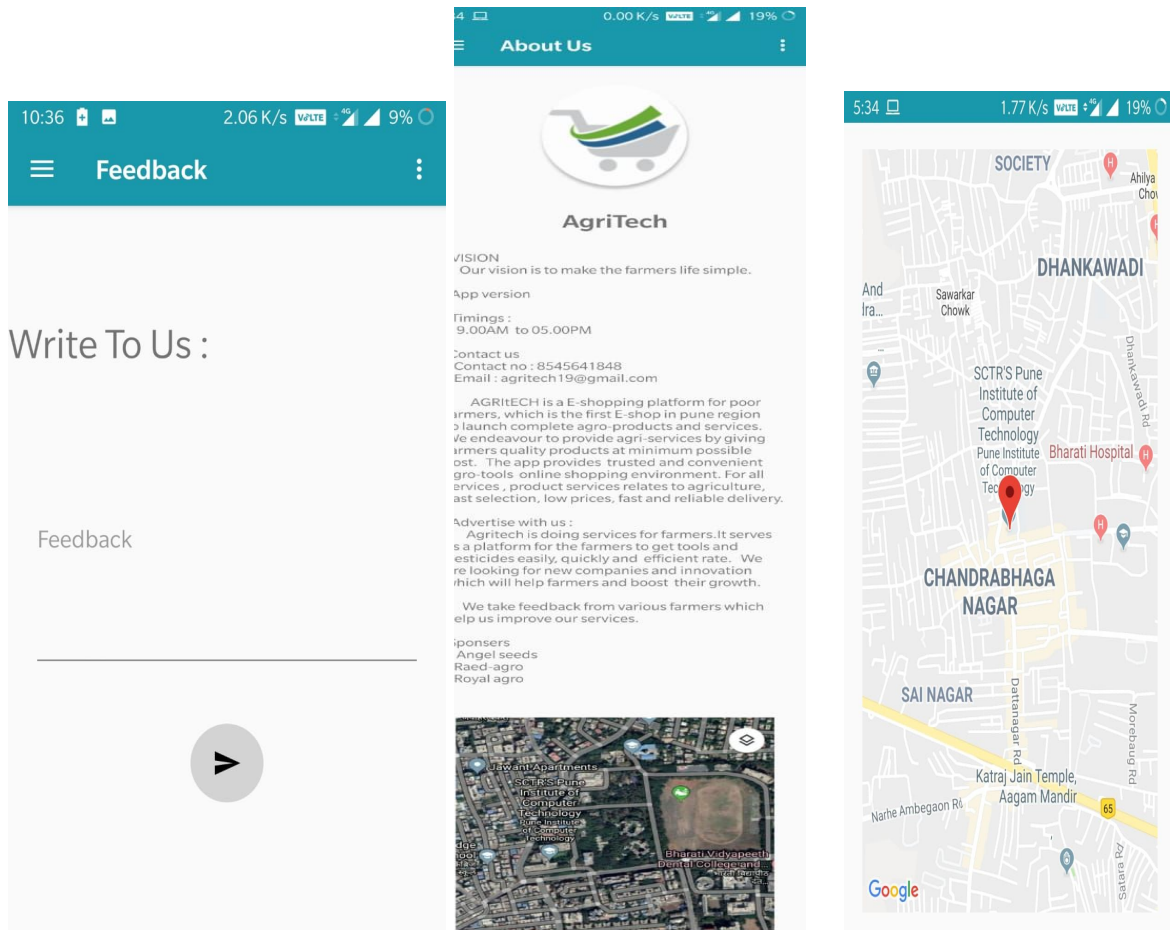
10:36 2.06 K/s VoLTE 4G 9%

Feedback

Write To Us :

Feedback

4 0.00 K/s VoLTE 4G 19%

About Us

AgriTech

VISION
Our vision is to make the farmers life simple.

App version

Timings :
9.00AM to 05.00PM

Contact us
Contact no : 8545641848
Email : agritech19@gmail.com

AGRItECH is a E-shopping platform for poor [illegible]armers, which is the first E-shop in pune region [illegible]o launch complete agro-products and services. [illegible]e endeavour to provide agri-services by giving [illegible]armers quality products at minimum possible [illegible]ost. The app provides trusted and convenient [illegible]gro-tools online shopping environment. For all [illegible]ervices , product services relates to agriculture, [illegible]ast selection, low prices, fast and reliable delivery.

Advertise with us :
Agritech is doing services for farmers.It serves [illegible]s a platform for the farmers to get tools and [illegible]esticides easily, quickly and efficient rate. We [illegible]re looking for new companies and innovation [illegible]hich will help farmers and boost their growth.

We take feedback from various farmers which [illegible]elp us improve our services.

Sponsers
Angel seeds
Raed-agro
Royal agro

Jawant Apartments
SCTR'S Pune Institute of Computer Technology
Pune Institute of Computer Technology
Bharati Vidyapeeth Dental College and...

5:34 1.77 K/s VoLTE 4G 19%

SOCIETY
Ahilya Chow
DHANKAWADI
And Ira...
Sawarkar Chowk
Dhankawadi Rd
SCTR'S Pune Institute of Computer Technology
Pune Institute of Computer Technology
Bharati Hospital
CHANDRABHAGA NAGAR
SAI NAGAR
Dattanagar Rd
Morebaug Rd
Katraj Jain Temple, Aagam Mandir
65
Narhe Ambegaon Rd
Satara Rd
Google